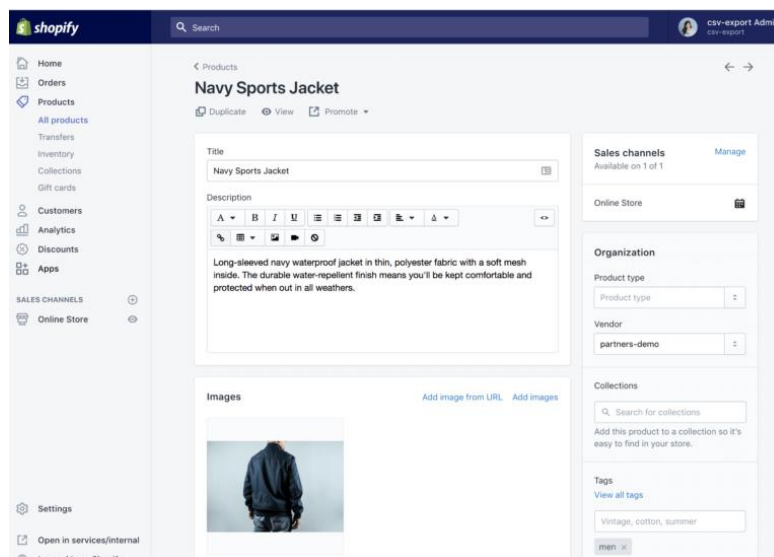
shopify

Search

csv-export Admi
csv-export

Home
Orders
Products
All products
Transfers
Inventory
Collections
Gift cards
Customers
Analytics
Discounts
Apps

SALES CHANNELS
Online Store

Settings
Open in services/internal

< Products

Navy Sports Jacket

Duplicate View Promote

Title
Navy Sports Jacket

Description

Long-sleeved navy waterproof jacket in thin, polyester fabric with a soft mesh inside. The durable water-repellent finish means you'll be kept comfortable and protected when out in all weathers.

Images
Add image from URL Add images

Sales channels
Manage
Available on 1 of 1

Online Store

Organization

Product type
Product type

Vendor
partners-demo

Collections
Search for collections
Add this product to a collection so it's easy to find in your store.

Tags
View all tags
Vintage, cotton, summer
men ×